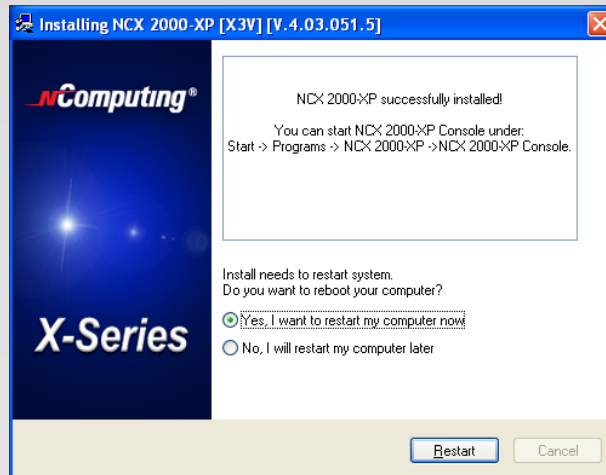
Installing NCX 2000-XP [X3V] [V.4.03.051.5]

NComputing®

X-Series

NCX 2000-XP successfully installed!

You can start NCX 2000-XP Console under:
Start -> Programs -> NCX 2000-XP ->NCX 2000-XP Console.

Install needs to restart system.
Do you want to reboot your computer?

Yes, I want to restart my computer now

No, I will restart my computer later

Restart

Cancel